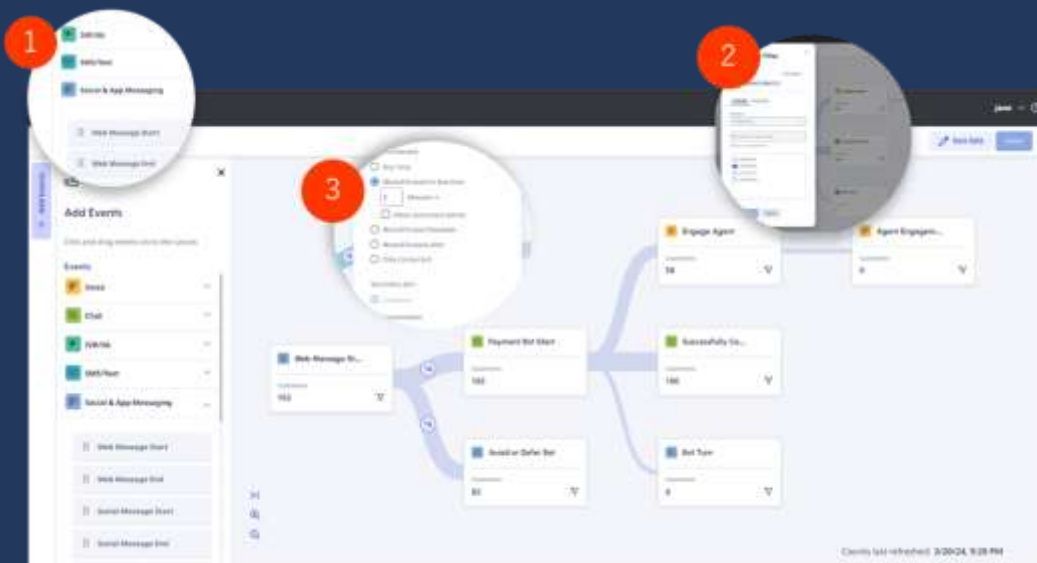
1

IVR/IVA

SMS/Text

Social & App Messaging

Web Message Start

Web Message End

2

3

Any time

Within 2 minutes

Add Events

Events

Voice

Chat

IVR/IVA

SMS/Text

Social & App Messaging

Web Message Start

Web Message End

Social Message Start

Social Message End

Web Message St...

102

Payment Bot Start

102

Avoid or Defer Bot

80

Engage Agent

58

Successfully Co...

100

Bot Turn

0

Agent Engagem...

0

Save Path

Events last refreshed: 3/20/24, 9:28 PM